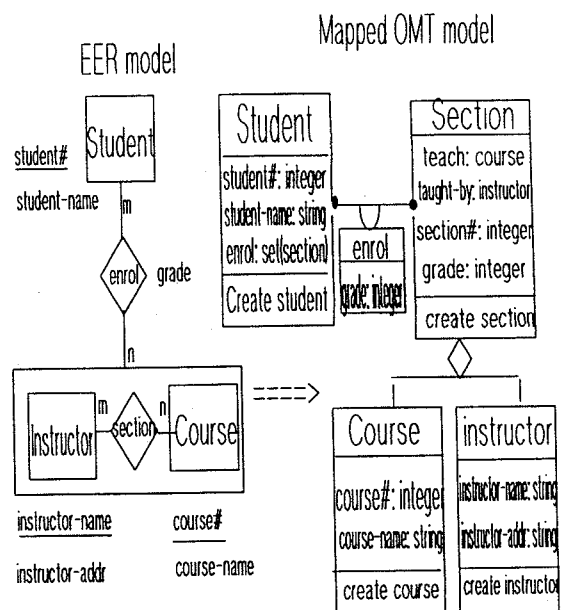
Mapped OMT model

EER model

Student

student#

student-name

m

enrol

grade

n

Instructor

m

section

n

Course

instructor-name

instructor-addr

course#

course-name

====>

Student

student#: integer
student-name: string
enrol: set(section)

Create student

enrol

grade: integer

Section

teach: course
taught-by: instructor
section#: integer
grade: integer

create section

Course

course#: integer
course-name: string

create course

instructor

instructor-name: string
instructor-addr: string

create instructor